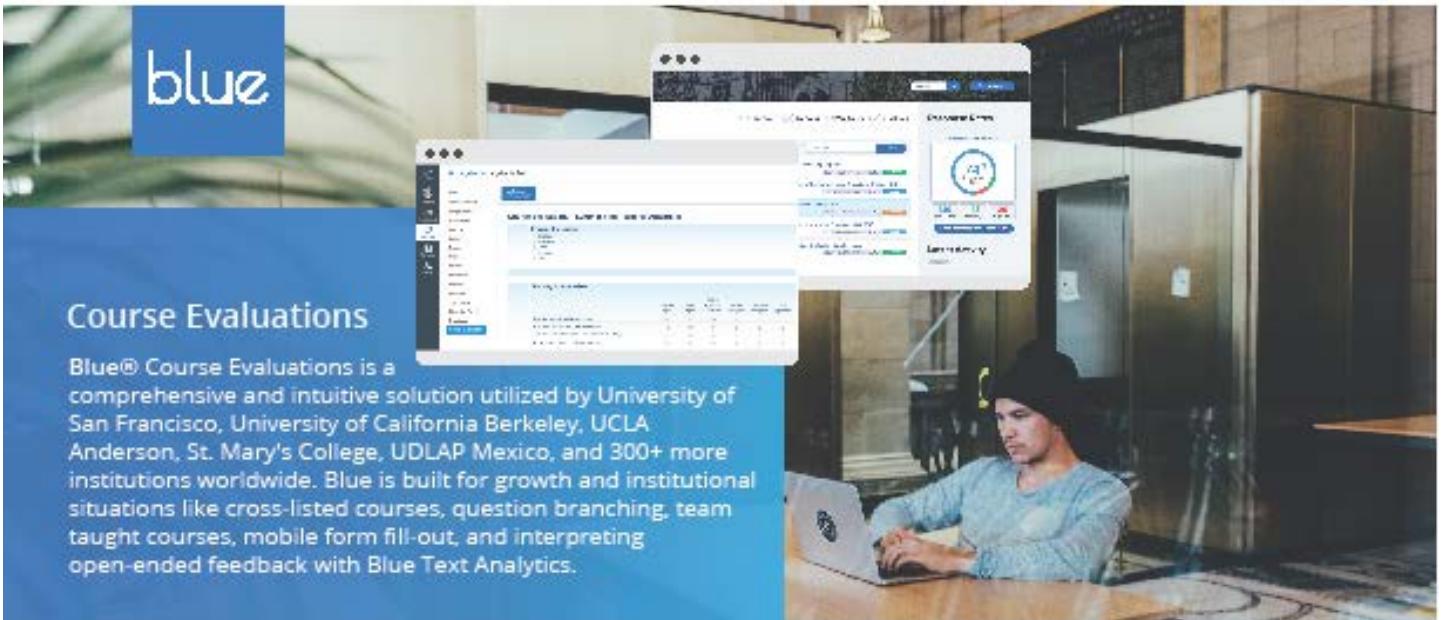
blue

Course Evaluations

Blue® Course Evaluations is a comprehensive and intuitive solution utilized by University of San Francisco, University of California Berkeley, UCLA Anderson, St. Mary's College, UDLAP Mexico, and 300+ more institutions worldwide. Blue is built for growth and institutional situations like cross-listed courses, question branching, team taught courses, mobile form fill-out, and interpreting open-ended feedback with Blue Text Analytics.